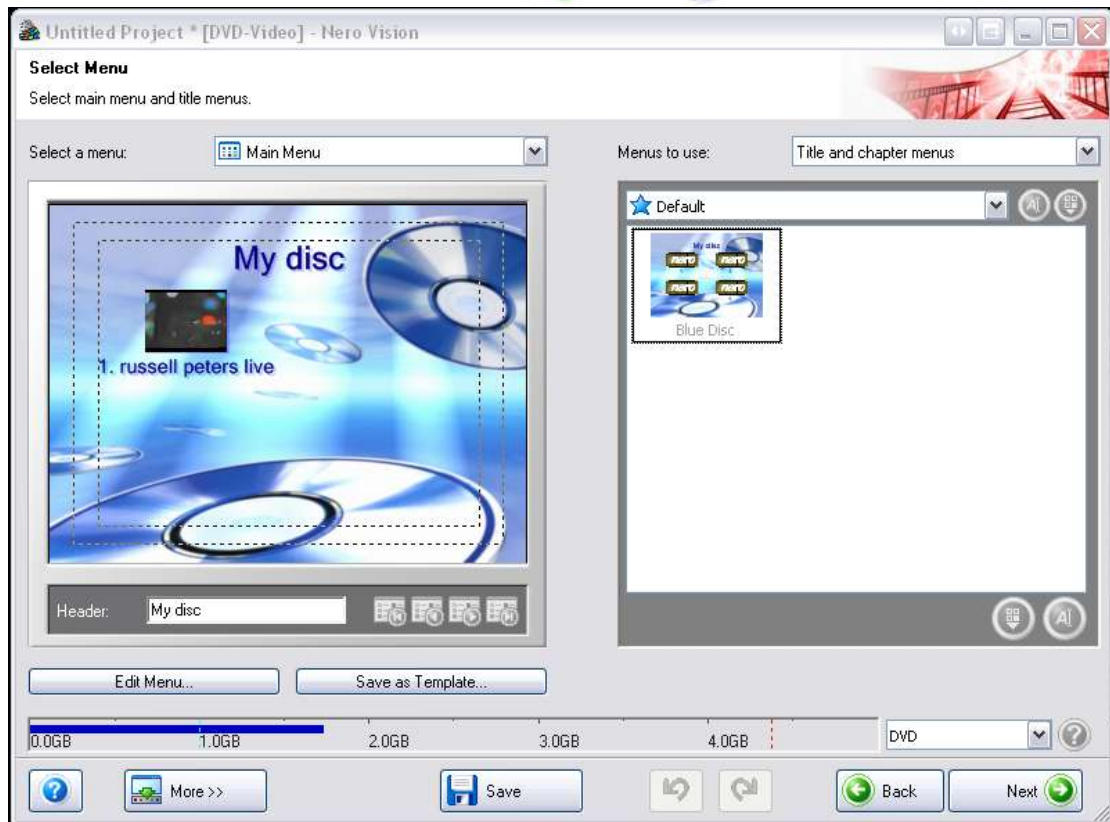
Untitled Project * [DVD-Video] - Nero Vision

Select Menu

Select main menu and title menus.

Select a menu: Main Menu

Menus to use: Title and chapter menus

Default

My disc

1. russell peters live

My disc

nero nero nero nero

Blue Disc

Header: My disc

Edit Menu...

Save as Template...

0.0GB 1.0GB 2.0GB 3.0GB 4.0GB

DVD

More >>

Save

Back

Next